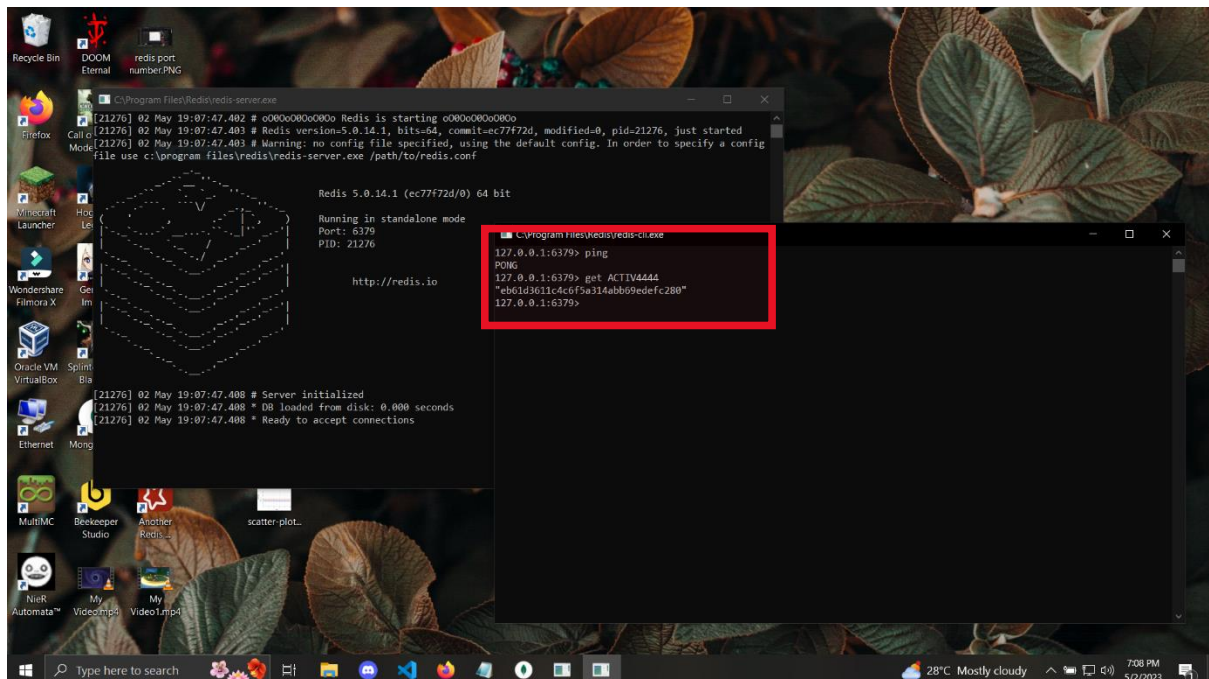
Recycle Bin
DOOM Eternal
redis port number.PNG
Firefox
Call o Mode
Minecraft Launcher
Hog Le
Wondershare Filmora X
Ge Im
Oracle VM VirtualBox
Splint Bla
Ethernet
Mong
MultiMC
Beekeeper Studio
Another Redis ...
scatter-plot...
NieR Automata™
My Video.mp4
My Video1.mp4

C:\Program Files\Redis\redis-server.exe

[21276] 02 May 19:07:47.402 # oO0OoO0OoO0Oo Redis is starting oO0OoO0OoO0Oo
[21276] 02 May 19:07:47.403 # Redis version=5.0.14.1, bits=64, commit=ec77f72d, modified=0, pid=21276, just started
[21276] 02 May 19:07:47.403 # Warning: no config file specified, using the default config. In order to specify a config file use c:\program files\redis\redis-server.exe /path/to/redis.conf

Redis 5.0.14.1 (ec77f72d/0) 64 bit

Running in standalone mode
Port: 6379
PID: 21276

http://redis.io

[21276] 02 May 19:07:47.408 # Server initialized
[21276] 02 May 19:07:47.408 * DB loaded from disk: 0.000 seconds
[21276] 02 May 19:07:47.408 * Ready to accept connections

C:\Program Files\Redis\redis-cli.exe

127.0.0.1:6379> ping
PONG
127.0.0.1:6379> get ACTIV4444
"eb61d3611c4c6f5a314abb69edefc280"
127.0.0.1:6379>

Type here to search
28°C Mostly cloudy
7:08 PM
5/2/2023